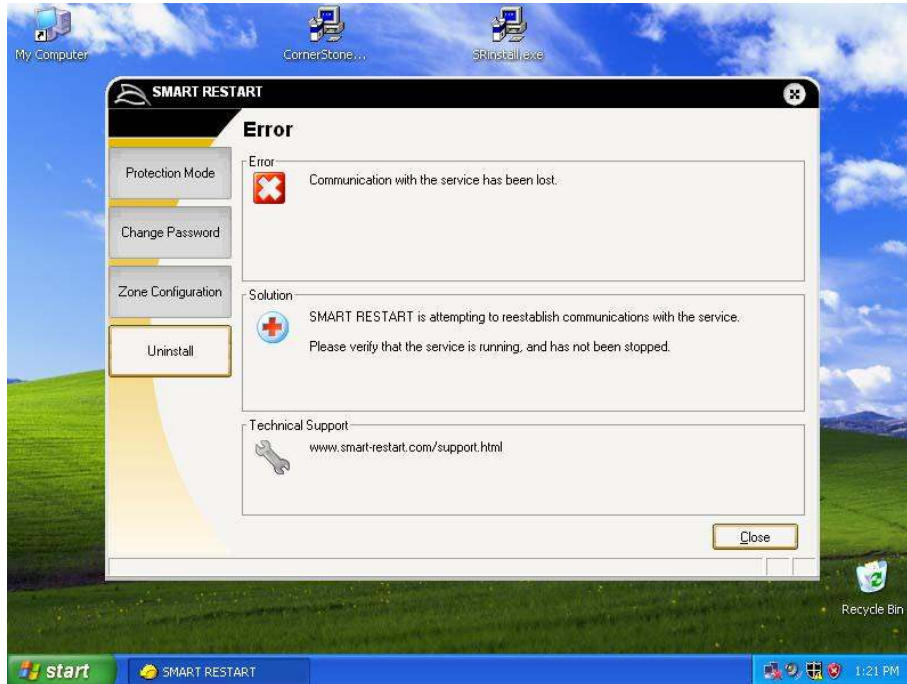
My Computer

CornerStone...

SRinstall.exe

SMART RESTART

Error

Protection Mode

Change Password

Zone Configuration

Uninstall

Error

Communication with the service has been lost.

Solution

SMART RESTART is attempting to reestablish communications with the service.

Please verify that the service is running, and has not been stopped.

Technical Support

www.smart-restart.com/support.html

Close

Recycle Bin

start

SMART RESTART

1:21 PM